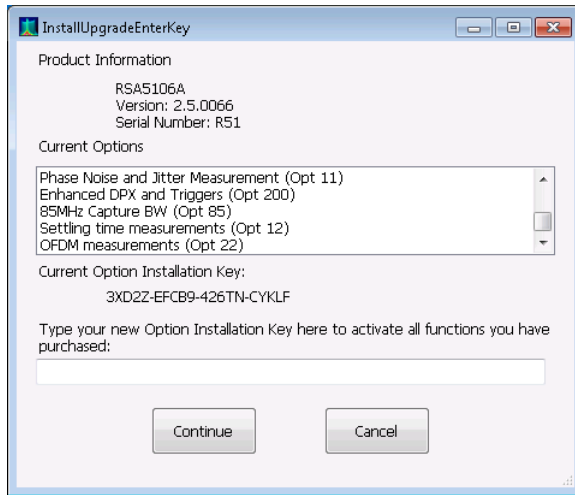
InstallUpgradeEnterKey

Product Information

RSA5106A
Version: 2.5.0066
Serial Number: R51

Current Options

Phase Noise and Jitter Measurement (Opt 11)
Enhanced DPX and Triggers (Opt 200)
85MHz Capture BW (Opt 85)
Settling time measurements (Opt 12)
OFDM measurements (Opt 22)

Current Option Installation Key:

3XD2Z-EFCB9-426TN-CYKLF

Type your new Option Installation Key here to activate all functions you have purchased:

Continue

Cancel